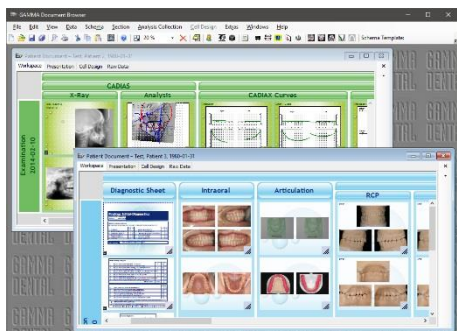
GAMMA Document Browser
File Edit View Data Schema Section Analysis Collection Cell Design Edge Windows Help
30 %
Schema Templates
Patient Document - Test, Patient 1, 1960-01-31
Workspace Presentation Cell Design Raw Data
CADIAS
X-Ray
Analysis
CADIAX Curves
Examination 2014-02-10
Patient Document - Test, Patient 1, 1960-01-31
Workspace Presentation Cell Design Raw Data
Diagnostic Sheet
Intraoral
Articulation
RCP
GAMMA DENTAL
GAMMA DENTAL
GAMMA DENTAL
GAMMA DENTAL